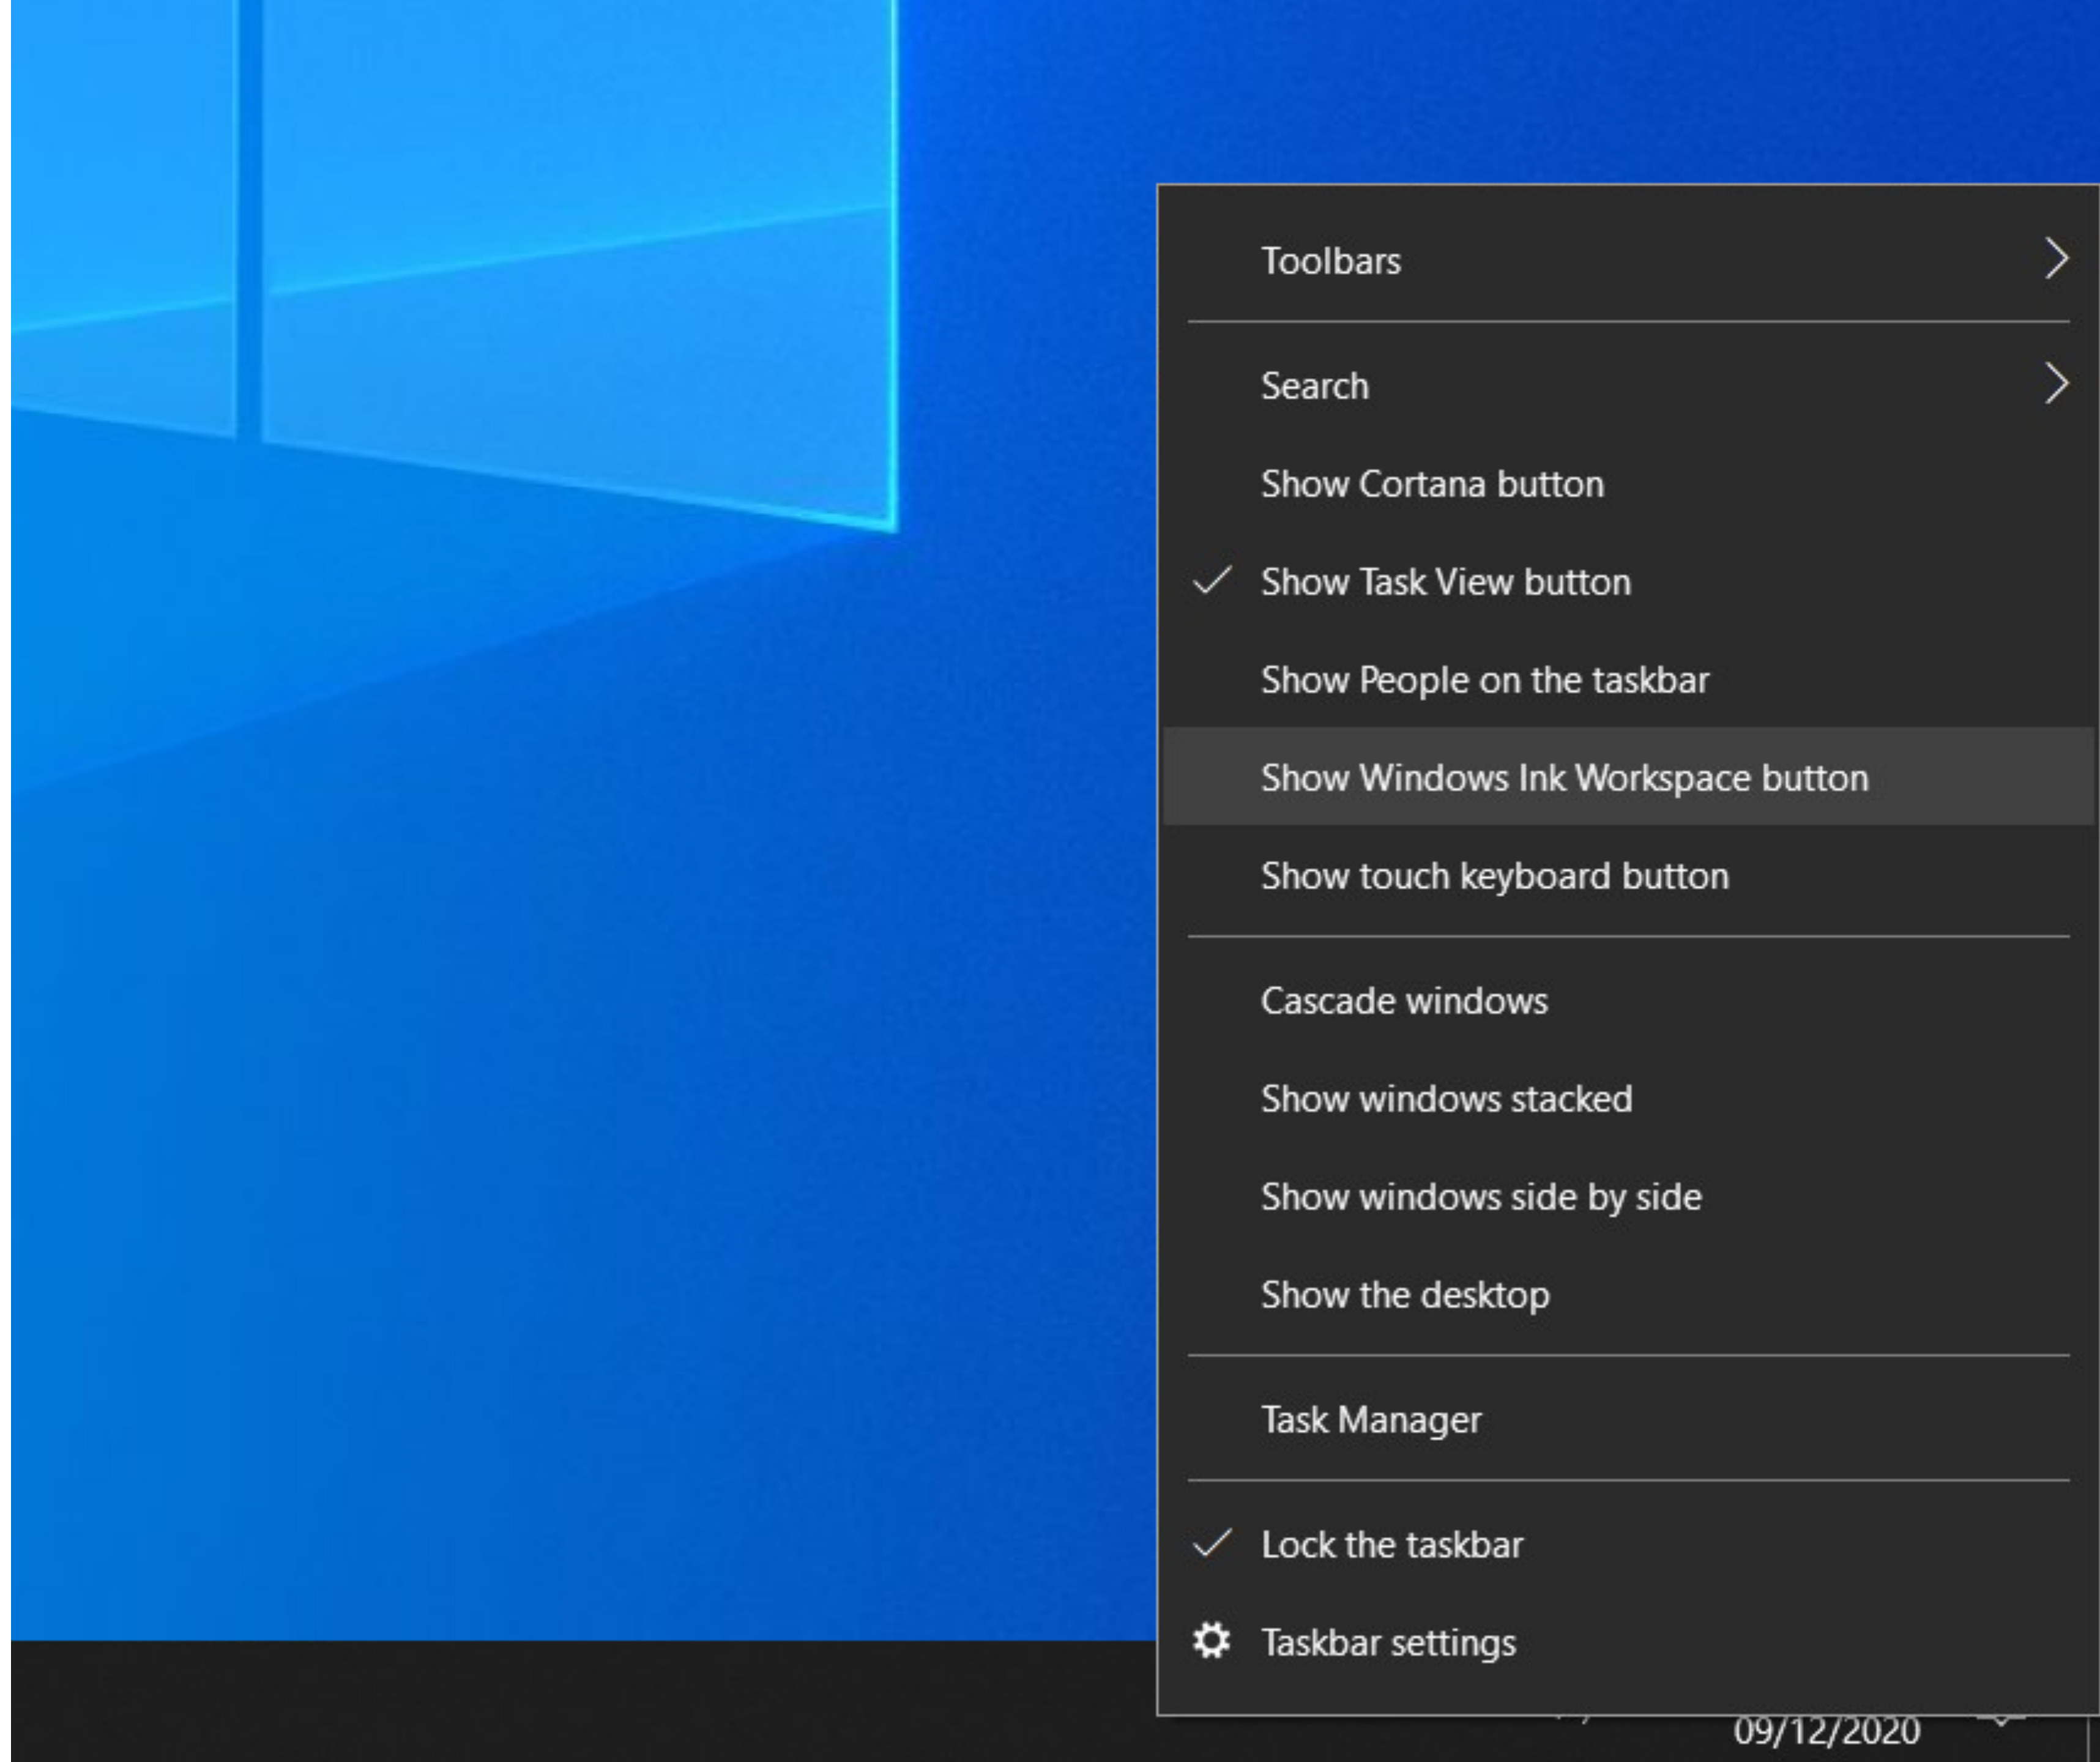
Toolbars

Search

Show Cortana button

Show Task View button

Show People on the taskbar

Show Windows Ink Workspace button

Show touch keyboard button

Cascade windows

Show windows stacked

Show windows side by side

Show the desktop

Task Manager

Lock the taskbar

Taskbar settings

09/12/2020